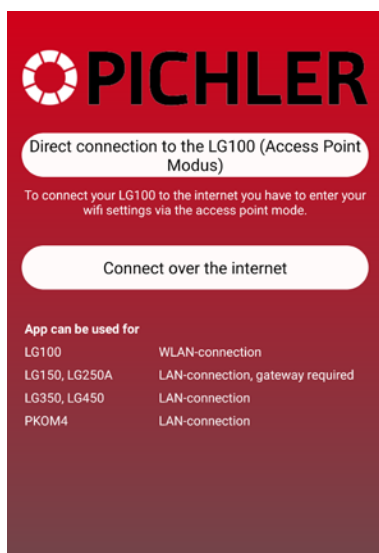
PICHLER

Direct connection to the LG100 (Access Point Modus)

To connect your LG100 to the internet you have to enter your wifi settings via the access point mode.

Connect over the internet

App can be used for

| | |
|---|---|
| LG100 | WLAN-connection |
| LG150, LG250A | LAN-connection, gateway required |
| LG350, LG450 | LAN-connection |
| PKOM4 | LAN-connection |